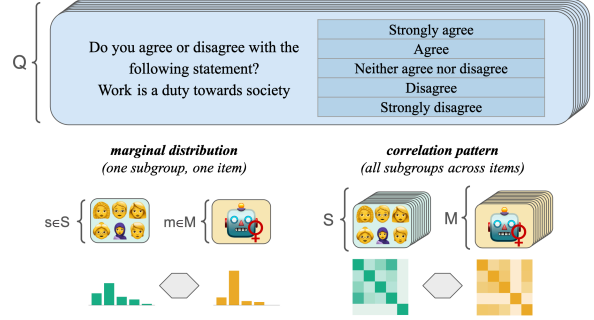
Q

Do you agree or disagree with the following statement?
Work is a duty towards society

| Strongly agree |
|---|
| Agree |
| Neither agree nor disagree |
| Disagree |
| Strongly disagree |

**marginal distribution**
(one subgroup, one item)

s∈S

m∈M

**correlation pattern**
(all subgroups across items)

S

M